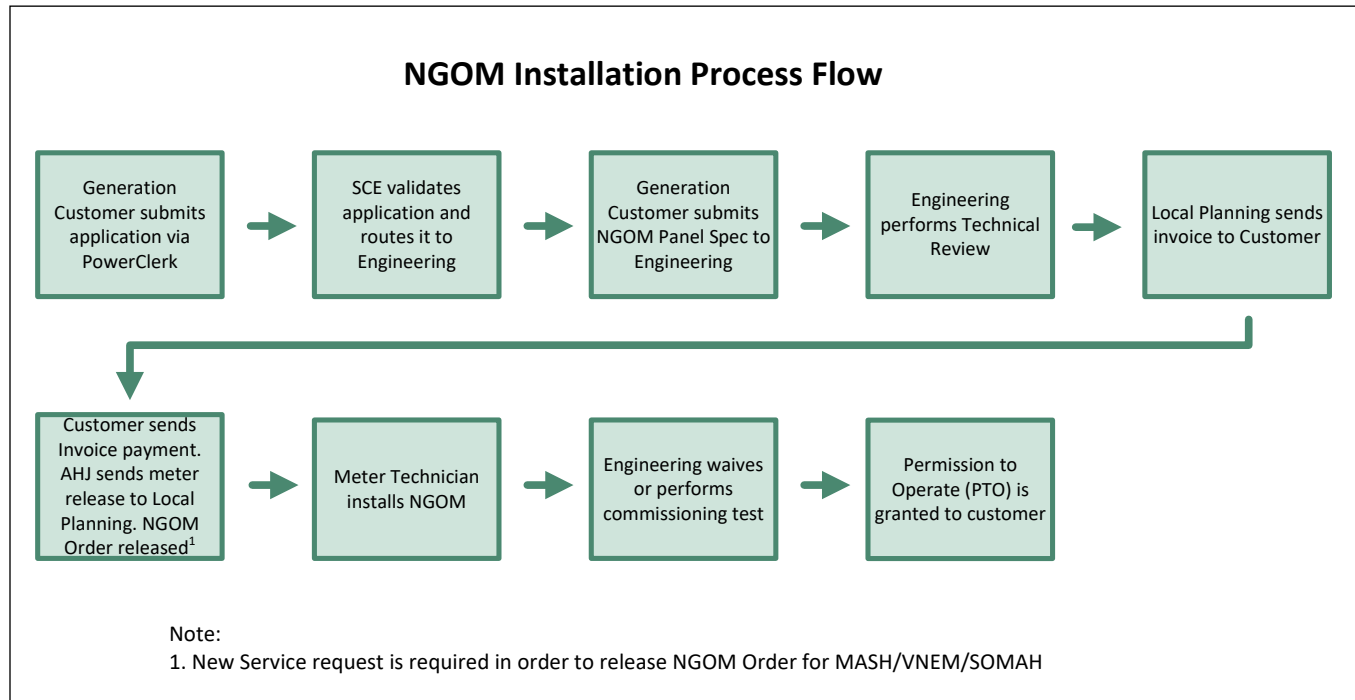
NGOM Installation Process Flow

Generation Customer submits application via PowerClerk

SCE validates application and routes it to Engineering

Generation Customer submits NGOM Panel Spec to Engineering

Engineering performs Technical Review

Local Planning sends invoice to Customer

Customer sends Invoice payment. AHJ sends meter release to Local Planning. NGOM Order released$^1$

Meter Technician installs NGOM

Engineering waives or performs commissioning test

Permission to Operate (PTO) is granted to customer

Note:
1. New Service request is required in order to release NGOM Order for MASH/VNEM/SOMAH